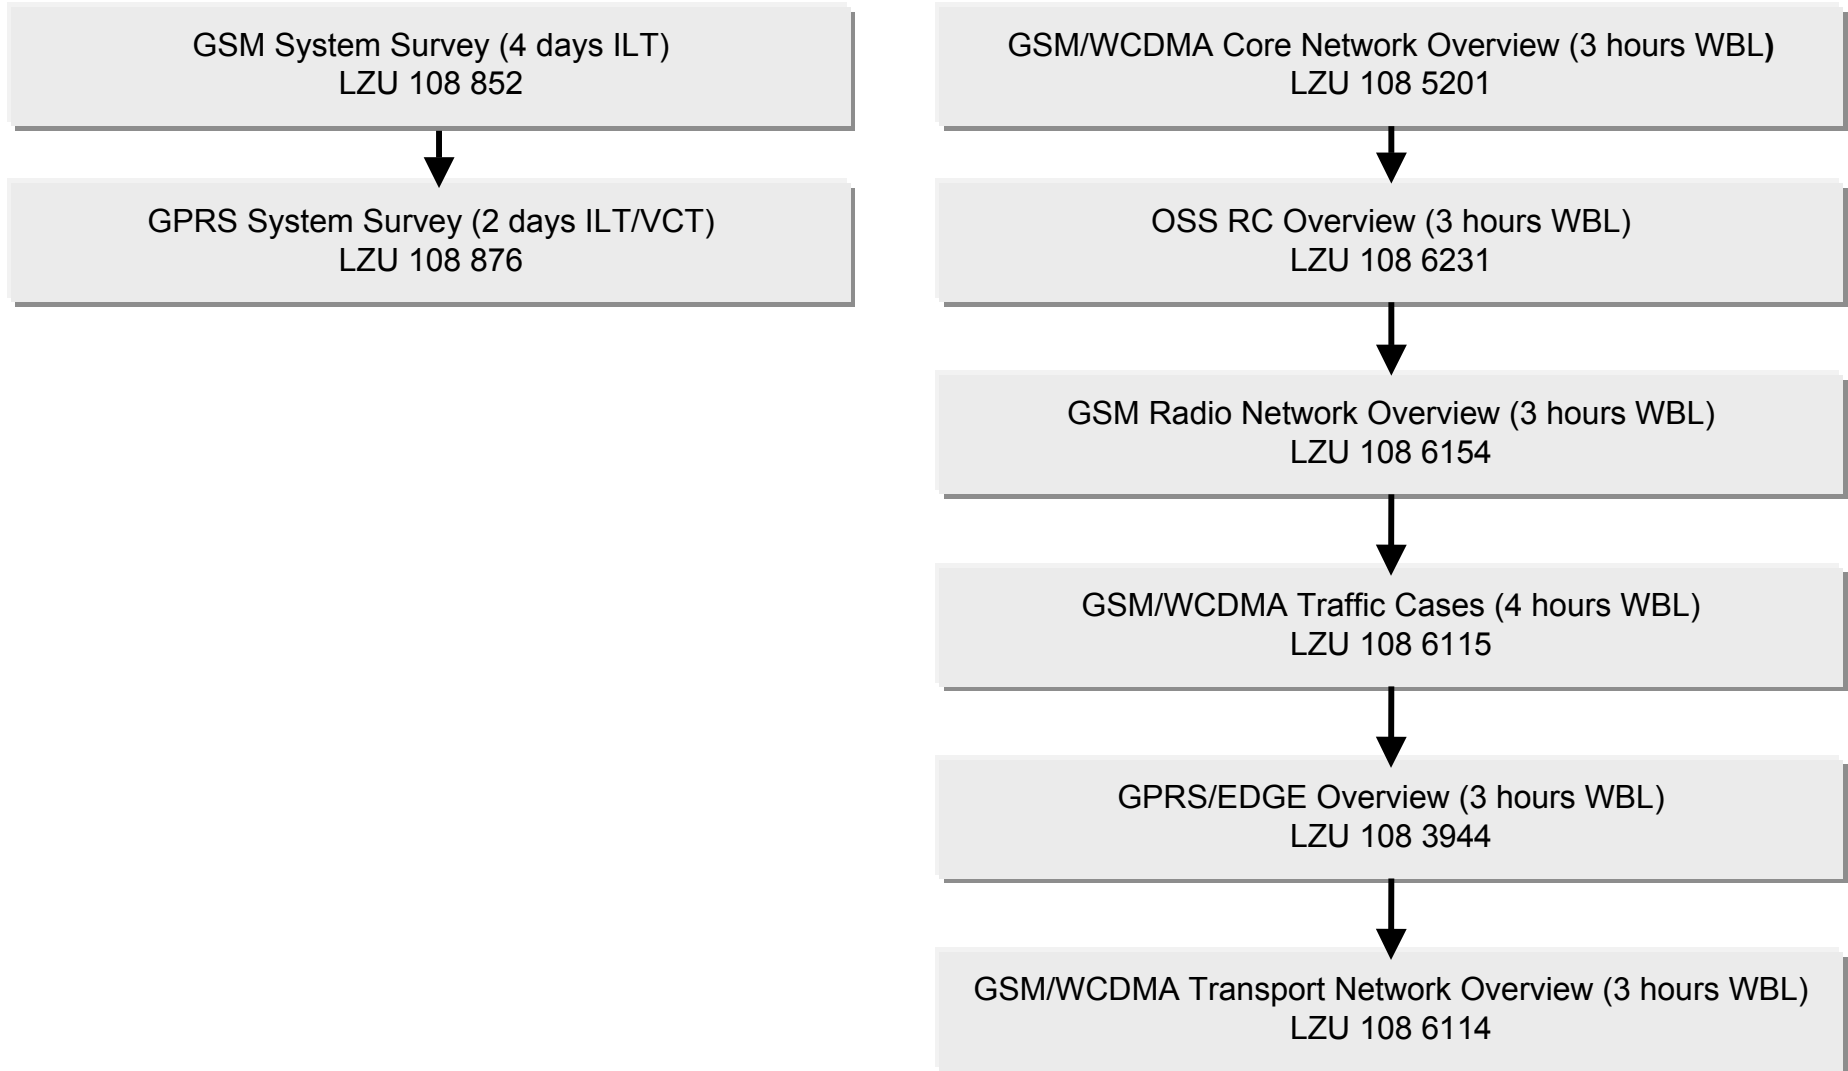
GSM System Survey (4 days ILT)
LZU 108 852

GPRS System Survey (2 days ILT/VCT)
LZU 108 876

GSM/WCDMA Core Network Overview (3 hours WBL)
LZU 108 5201

OSS RC Overview (3 hours WBL)
LZU 108 6231

GSM Radio Network Overview (3 hours WBL)
LZU 108 6154

GSM/WCDMA Traffic Cases (4 hours WBL)
LZU 108 6115

GPRS/EDGE Overview (3 hours WBL)
LZU 108 3944

GSM/WCDMA Transport Network Overview (3 hours WBL)
LZU 108 6114